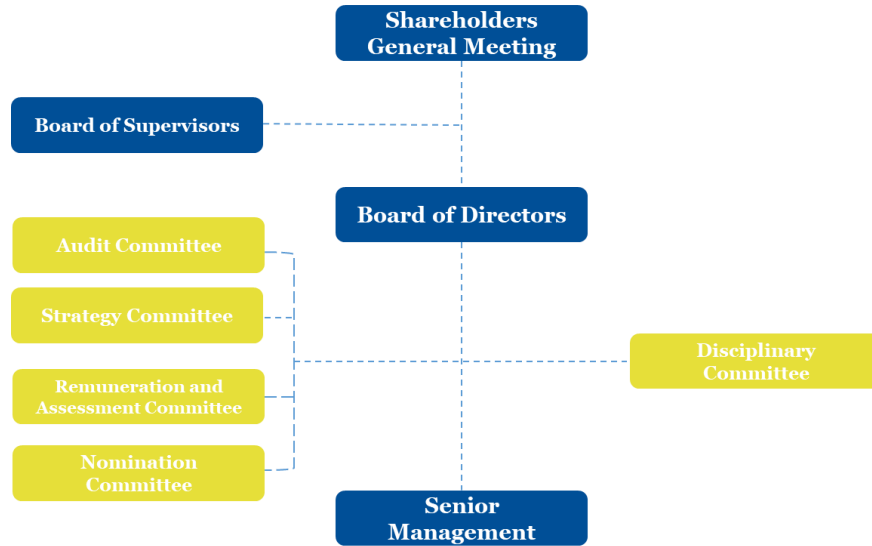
Shareholders General Meeting

Board of Supervisors

Board of Directors

Audit Committee

Strategy Committee

Remuneration and Assessment Committee

Nomination Committee

Disciplinary Committee

Senior Management